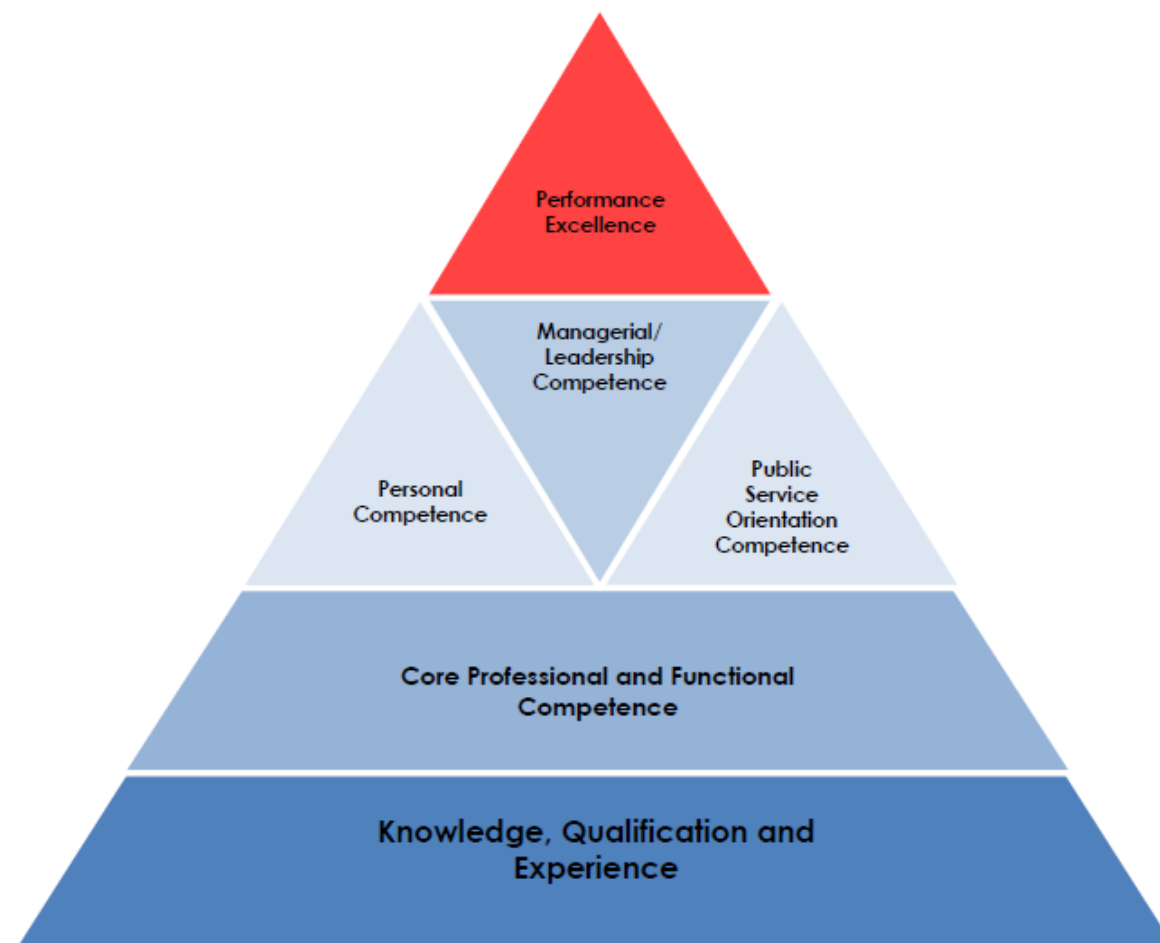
Performance Excellence

Managerial/ Leadership Competence

Personal Competence

Public Service Orientation Competence

Core Professional and Functional Competence

Knowledge, Qualification and Experience